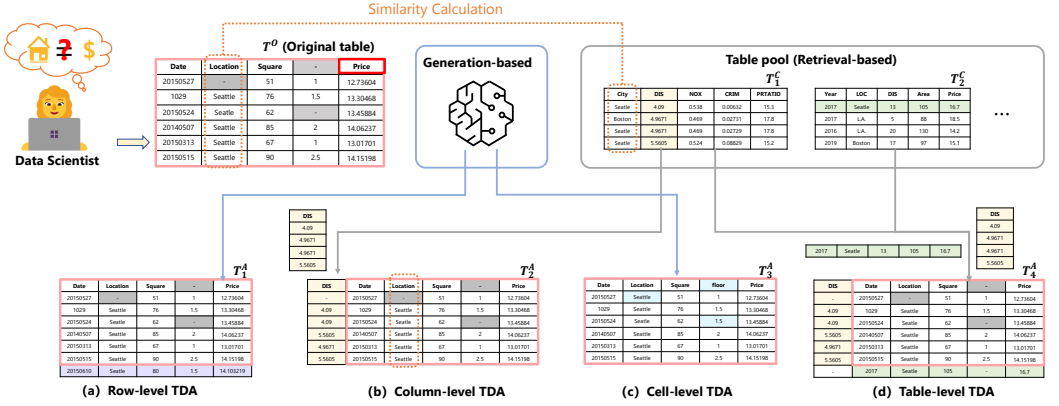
Similarity Calculation

Data Scientist

$T^O$ (Original table)

| Date | Location | Square | - | Price |
|---|---|---|---|---|
| 20150527 | - | 51 | 1 | 12.73604 |
| 1029 | Seattle | 76 | 1.5 | 13.30468 |
| 20150524 | Seattle | 62 | - | 13.45884 |
| 20140507 | Seattle | 85 | 2 | 14.06237 |
| 20150313 | Seattle | 67 | 1 | 13.01701 |
| 20150515 | Seattle | 90 | 2.5 | 14.15198 |

Generation-based

Table pool (Retrieval-based)

$T_1^C$

| City | DIS | NOX | CRIM | PRTATIO |
|---|---|---|---|---|
| Seattle | 4.09 | 0.538 | 0.00632 | 15.3 |
| Boston | 4.9671 | 0.469 | 0.02731 | 17.8 |
| Seattle | 4.9671 | 0.469 | 0.02729 | 17.8 |
| Seattle | 5.5605 | 0.524 | 0.08829 | 15.2 |

$T_2^C$

| Year | LOC | DIS | Area | Price |
|---|---|---|---|---|
| 2017 | Seattle | 13 | 105 | 16.7 |
| 2017 | L.A. | 5 | 88 | 18.5 |
| 2016 | L.A. | 20 | 130 | 14.2 |
| 2019 | Boston | 17 | 97 | 15.1 |

...

| DIS |
|---|
| 4.09 |
| 4.9671 |
| 4.9671 |
| 5.5605 |

| DIS |
|---|
| 4.09 |
| 4.9671 |
| 4.9671 |
| 5.5605 |

| 2017 | Seattle | 13 | 105 | 16.7 |
|---|---|---|---|---|

$T_1^A$

| Date | Location | Square | - | Price |
|---|---|---|---|---|
| 20150527 | - | 51 | 1 | 12.73604 |
| 1029 | Seattle | 76 | 1.5 | 13.30468 |
| 20150524 | Seattle | 62 | - | 13.45884 |
| 20140507 | Seattle | 85 | 2 | 14.06237 |
| 20150313 | Seattle | 67 | 1 | 13.01701 |
| 20150515 | Seattle | 90 | 2.5 | 14.15198 |
| 20150610 | Seattle | 80 | 1.5 | 14.103219 |

$T_2^A$

| DIS | Date | Location | Square | - | Price |
|---|---|---|---|---|---|
| - | 20150527 | - | 51 | 1 | 12.73604 |
| 4.09 | 1029 | Seattle | 76 | 1.5 | 13.30468 |
| 4.09 | 20150524 | Seattle | 62 | - | 13.45884 |
| 5.5605 | 20140507 | Seattle | 85 | 2 | 14.06237 |
| 4.9671 | 20150313 | Seattle | 67 | 1 | 13.01701 |
| 5.5605 | 20150515 | Seattle | 90 | 2.5 | 14.15198 |

$T_3^A$

| Date | Location | Square | floor | Price |
|---|---|---|---|---|
| 20150527 | Seattle | 51 | 1 | 12.73604 |
| 1029 | Seattle | 76 | 1.5 | 13.30468 |
| 20150524 | Seattle | 62 | 1.5 | 13.45884 |
| 20140507 | Seattle | 85 | 2 | 14.06237 |
| 20150313 | Seattle | 67 | 1 | 13.01701 |
| 20150515 | Seattle | 90 | 2.5 | 14.15198 |

$T_4^A$

| DIS | Date | Location | Square | - | Price |
|---|---|---|---|---|---|
| - | 20150527 | - | 51 | 1 | 12.73604 |
| 4.09 | 1029 | Seattle | 76 | 1.5 | 13.30468 |
| 4.09 | 20150524 | Seattle | 62 | - | 13.45884 |
| 5.5605 | 20140507 | Seattle | 85 | 2 | 14.06237 |
| 4.9671 | 20150313 | Seattle | 67 | 1 | 13.01701 |
| 5.5605 | 20150515 | Seattle | 90 | 2.5 | 14.15198 |
| - | 2017 | Seattle | 105 | - | 16.7 |

(a) Row-level TDA (b) Column-level TDA (c) Cell-level TDA (d) Table-level TDA